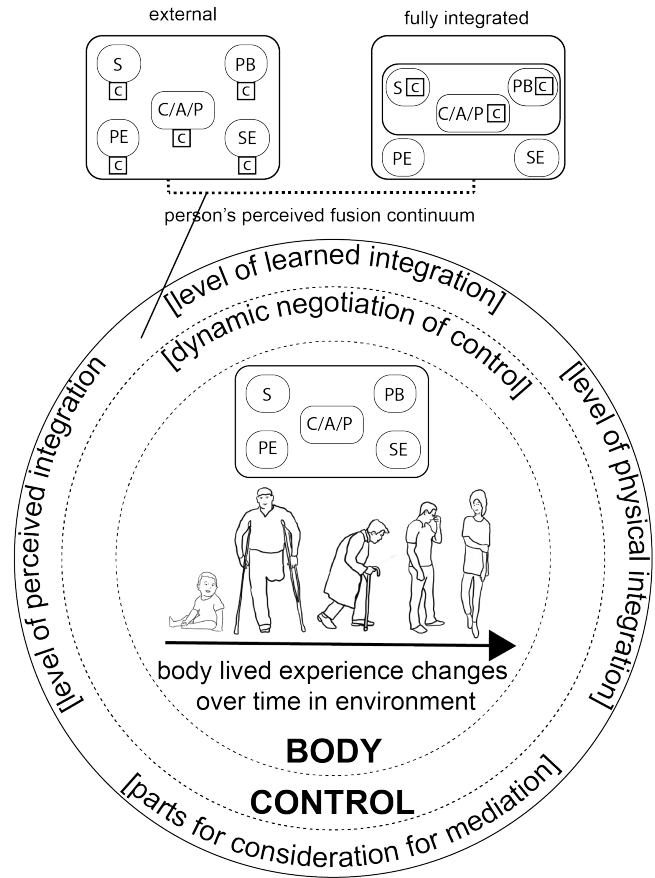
external

S
c
PB
c
C/A/P
c
PE
c
SE
c

fully integrated

S c
PB c
C/A/P c
PE
SE

person's perceived fusion continuum

[level of learned integration]
[dynamic negotiation of control]
[level of perceived integration]
[level of physical integration]

S
PB
C/A/P
PE
SE

body lived experience changes over time in environment

BODY
CONTROL

[parts for consideration for mediation]